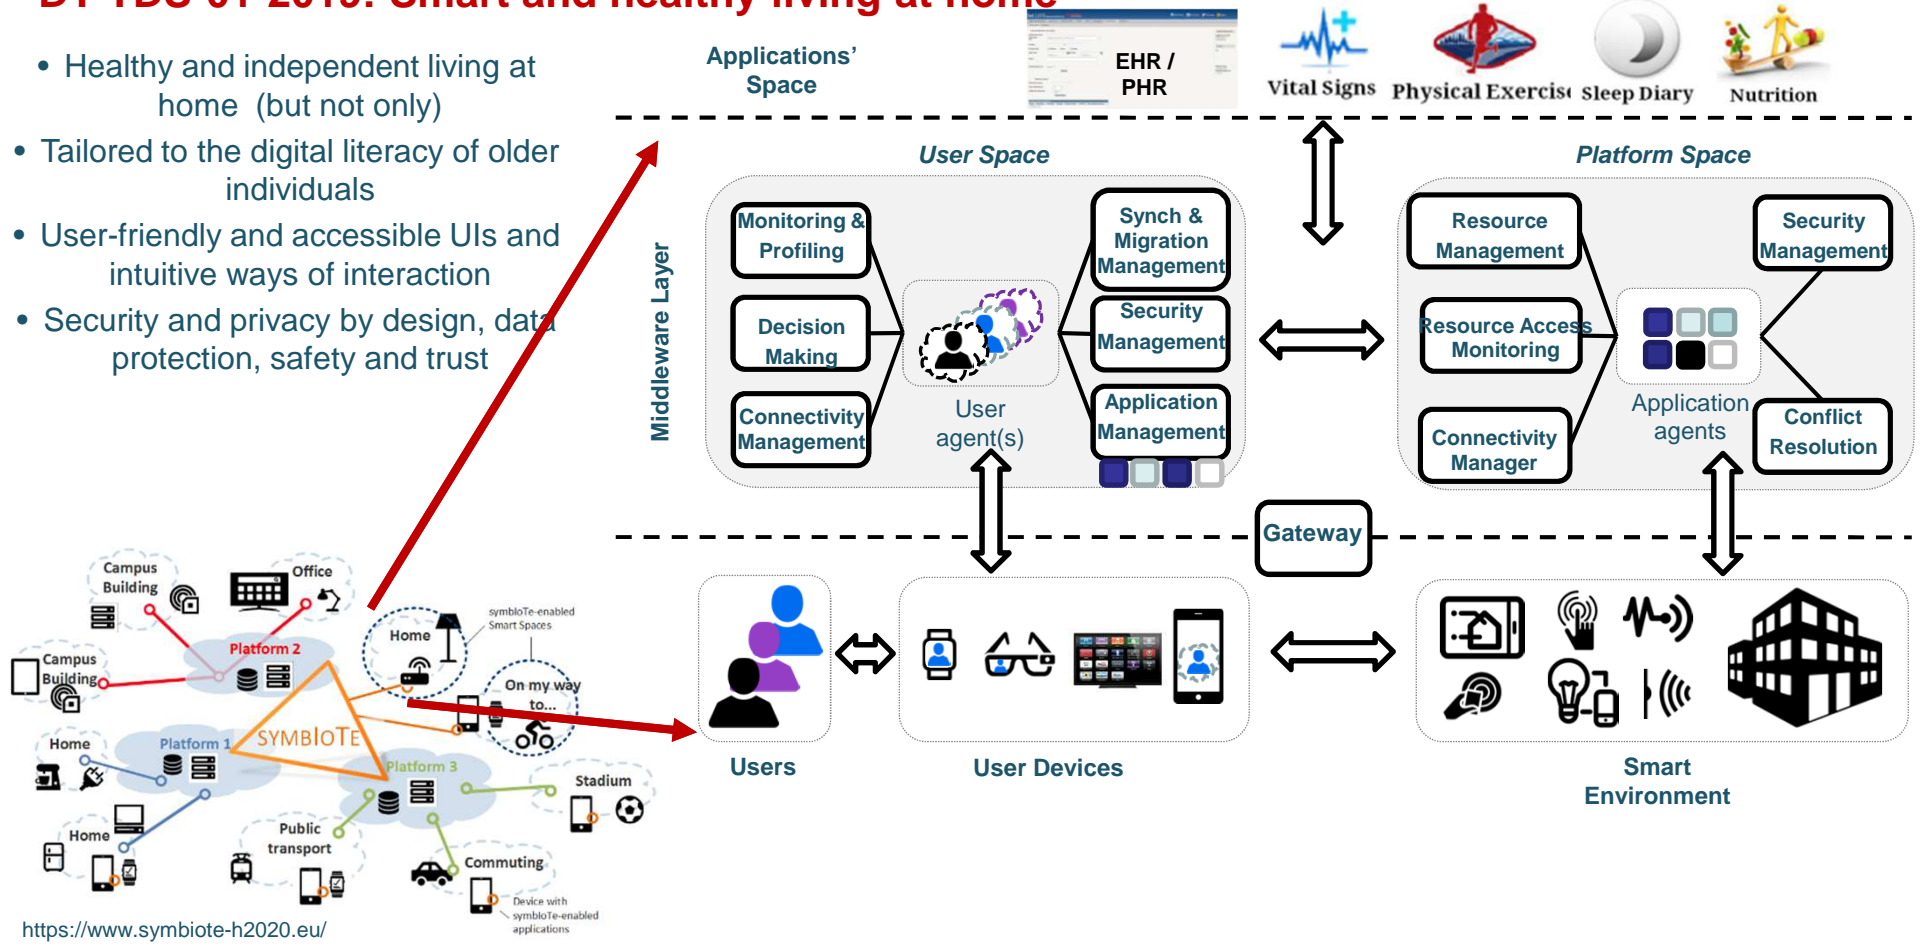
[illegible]: Smart and healthy living at home

• Healthy and independent living at home (but not only)
• Tailored to the digital literacy of older individuals
• User-friendly and accessible UIs and intuitive ways of interaction
• Security and privacy by design, data protection, safety and trust

Applications' Space

EHR / PHR

Vital Signs

Physical Exercis

Sleep Diary

Nutrition

Middleware Layer

User Space

Monitoring & Profiling

Decision Making

Connectivity Management

User agent(s)

Synch & Migration Management

Security Management

Application Management

Platform Space

Resource Management

Resource Access Monitoring

Connectivity Manager

Application agents

Security Management

Conflict Resolution

Gateway

Users

User Devices

Smart Environment

Campus Building

Office

Platform 2

Campus Building

Home

symbIoTe-enabled Smart Spaces

On my way to...

Home

Platform 1

SYMBIOTE

Platform 3

Stadium

Home

Public transport

Commuting

Device with symbIoTe-enabled applications

https://www.symbiote-h2020.eu/